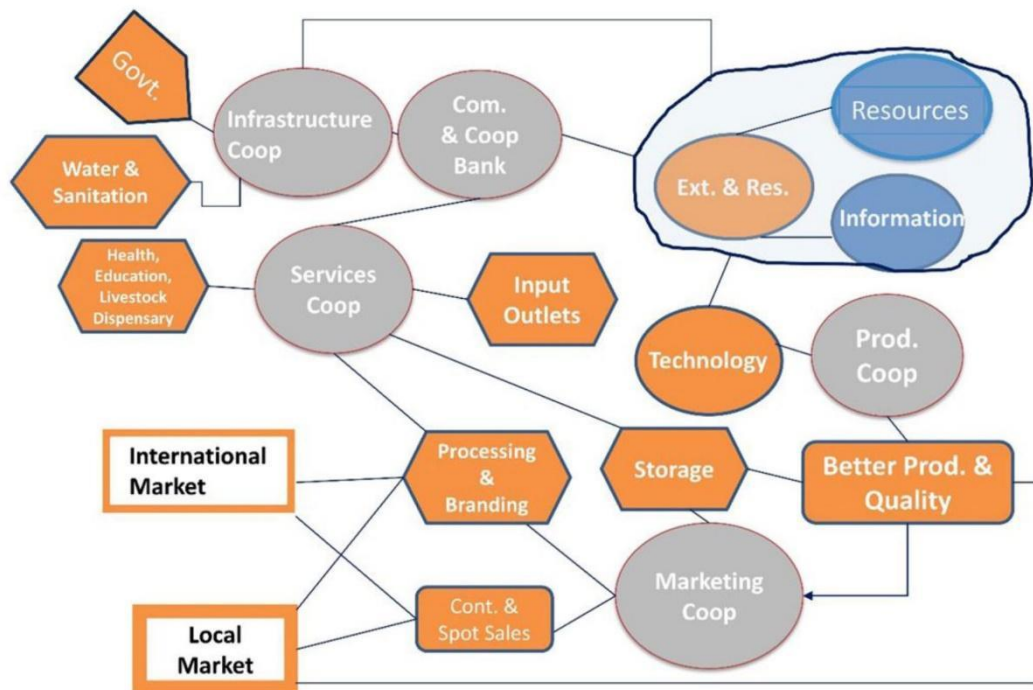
Govt.

Infrastructure Coop

Com. & Coop Bank

Resources

Ext. & Res.

Information

Water & Sanitation

Health, Education, Livestock Dispensary

Services Coop

Input Outlets

Technology

Prod. Coop

International Market

Processing & Branding

Storage

Better Prod. & Quality

Marketing Coop

Cont. & Spot Sales

Local Market